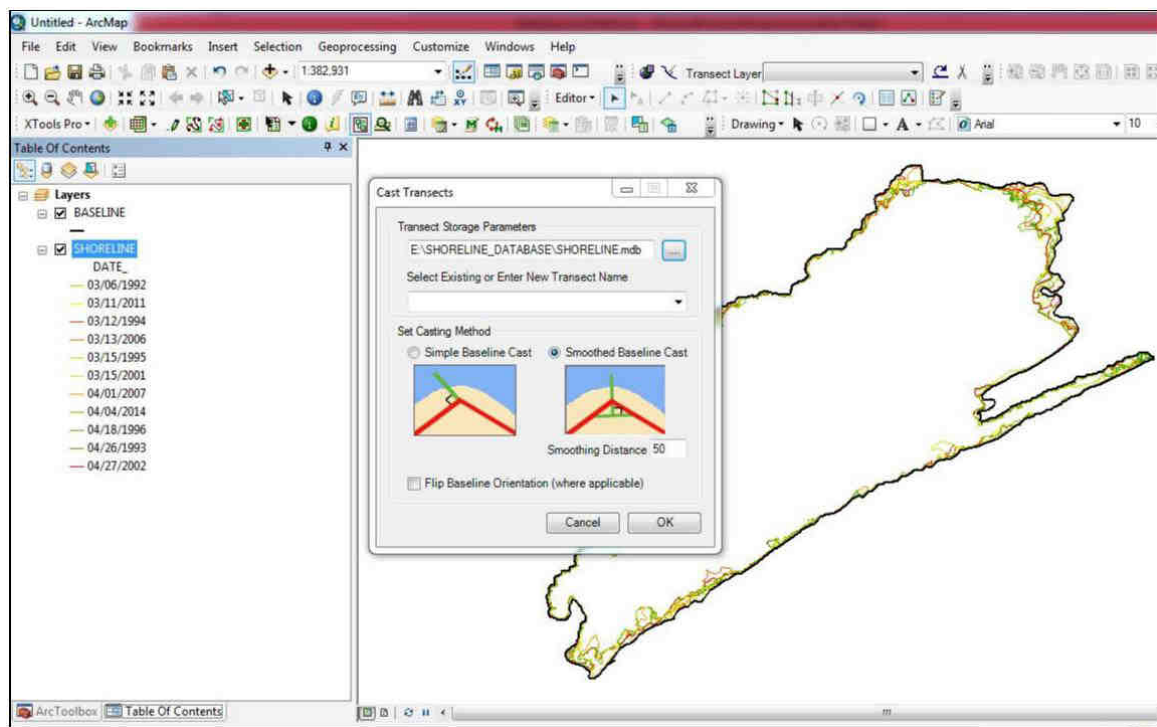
Untitled - ArcMap

File Edit View Bookmarks Insert Selection Geoprocessing Customize Windows Help

1:382,931

Transect Layer

Editor

XTools Pro

Drawing

Arial

10

Table Of Contents

Layers

BASELINE

SHORELINE

DATE_

03/06/1992

03/11/2011

03/12/1994

03/13/2006

03/15/1995

03/15/2001

04/01/2007

04/04/2014

04/18/1996

04/26/1993

04/27/2002

Cast Transects

Transect Storage Parameters

E:\SHORELINE_DATABASE\SHORELINE.mdb

Select Existing or Enter New Transect Name

Set Casting Method

Simple Baseline Cast

Smoothed Baseline Cast

Smoothing Distance 50

Flip Baseline Orientation (where applicable)

Cancel

OK

ArcToolbox

Table Of Contents